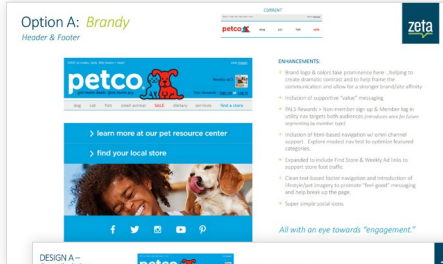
Option A: Brandy
Header & Footer

CURRENT
petco

zeta

petco
the power of pets
Member sign up
Pals Rewards
dog cat fish small animal SALE therapy services find a store

> learn more at our pet resource center
> find your local store

ENHANCEMENTS:
Brand logo & color take prominence here... helping to create dramatic contrast and to help frame the communication and allow for a stronger brand/site affinity.
Inclusion of supportive "value" messaging
PALS Rewards > Non-member sign up & Member log in utility nav targets both audiences (introduces area for future segmenting by member type)
Inclusion of item-based navigation w/ omni channel support. Explore modest nav bar to cadence illustrated categories.
Expanded to include Find Store & Weekly Ad links to support store foot traffic
Clean text-based footer navigation and introduction of lifestyle/pet imagery to promote "feel-good" messaging and help break up the page.
Super simple social icons.

All with an eye towards "engagement."

DESIGN A –